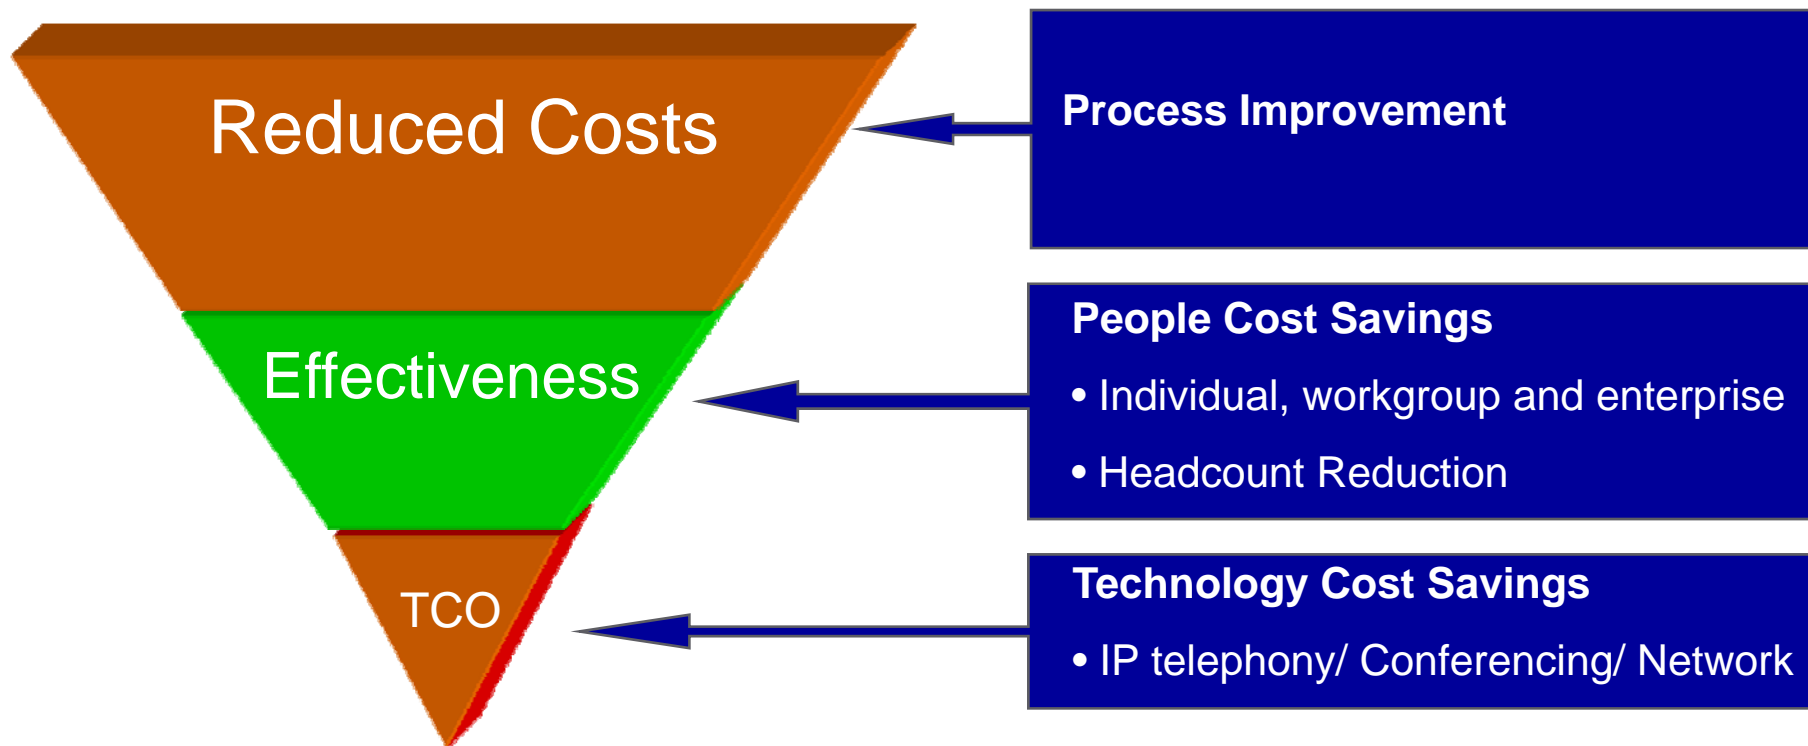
Reduced Costs

Effectiveness

TCO

Process Improvement

People Cost Savings

• Individual, workgroup and enterprise

• Headcount Reduction

Technology Cost Savings

• IP telephony/ Conferencing/ Network